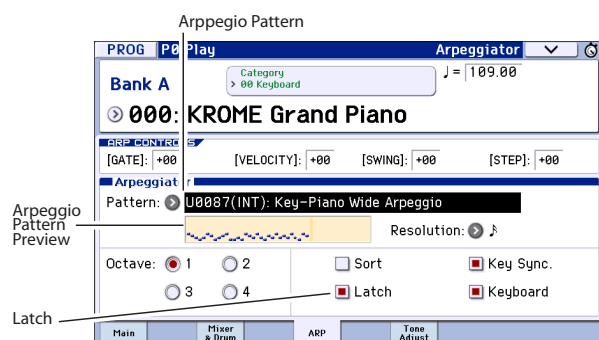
Arppegio Pattern

PROG P0 Play Arpeggiator

Bank A

Category
> 00 Keyboard

♩= 109.00

000: KROME Grand Piano

ARP CONTROLS

[GATE]: +00 [VELOCITY]: +00 [SWING]: +00 [STEP]: +00

Arpeggiator

Pattern: U0087(INT): Key-Piano Wide Arpeggio

Arpeggio Pattern Preview

Resolution: ♪

Octave: 1 2 3 4

Sort

Key Sync.

Latch

Keyboard

Latch

Main

Mixer & Drum

ARP

Tone Adjust